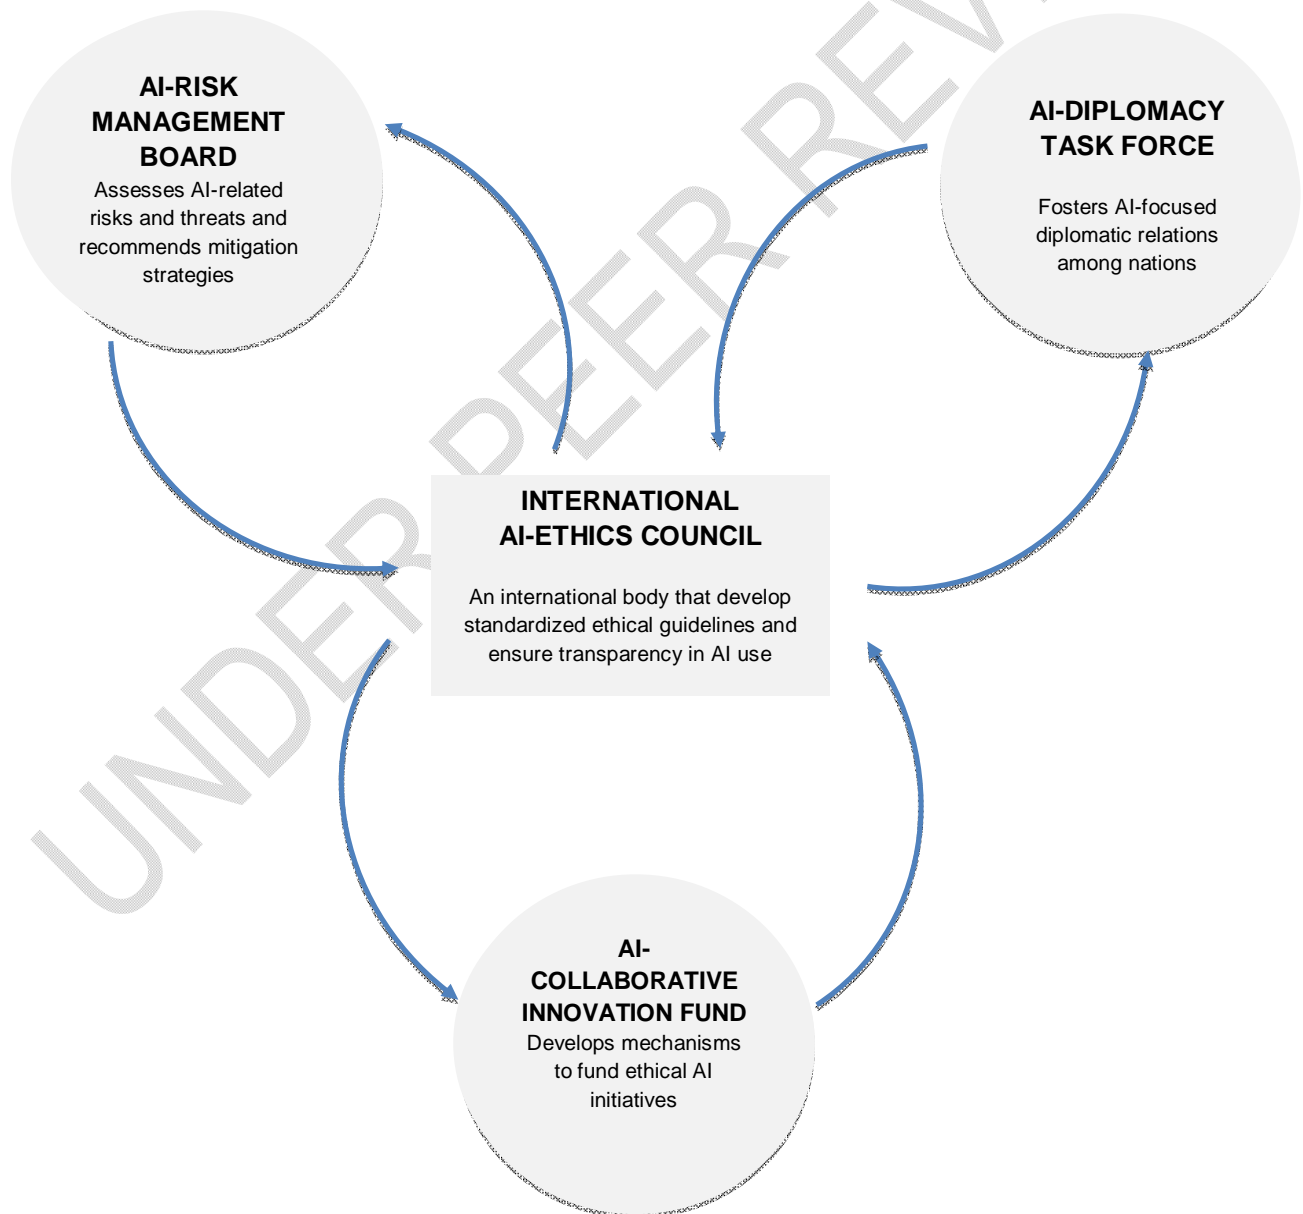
AI-RISK MANAGEMENT BOARD
Assesses AI-related risks and threats and recommends mitigation strategies

AI-DIPLOMACY TASK FORCE

Fosters AI-focused diplomatic relations among nations

INTERNATIONAL AI-ETHICS COUNCIL

An international body that develop standardized ethical guidelines and ensure transparency in AI use

AI-COLLABORATIVE INNOVATION FUND
Develops mechanisms to fund ethical AI initiatives

UNDER PEER REV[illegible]